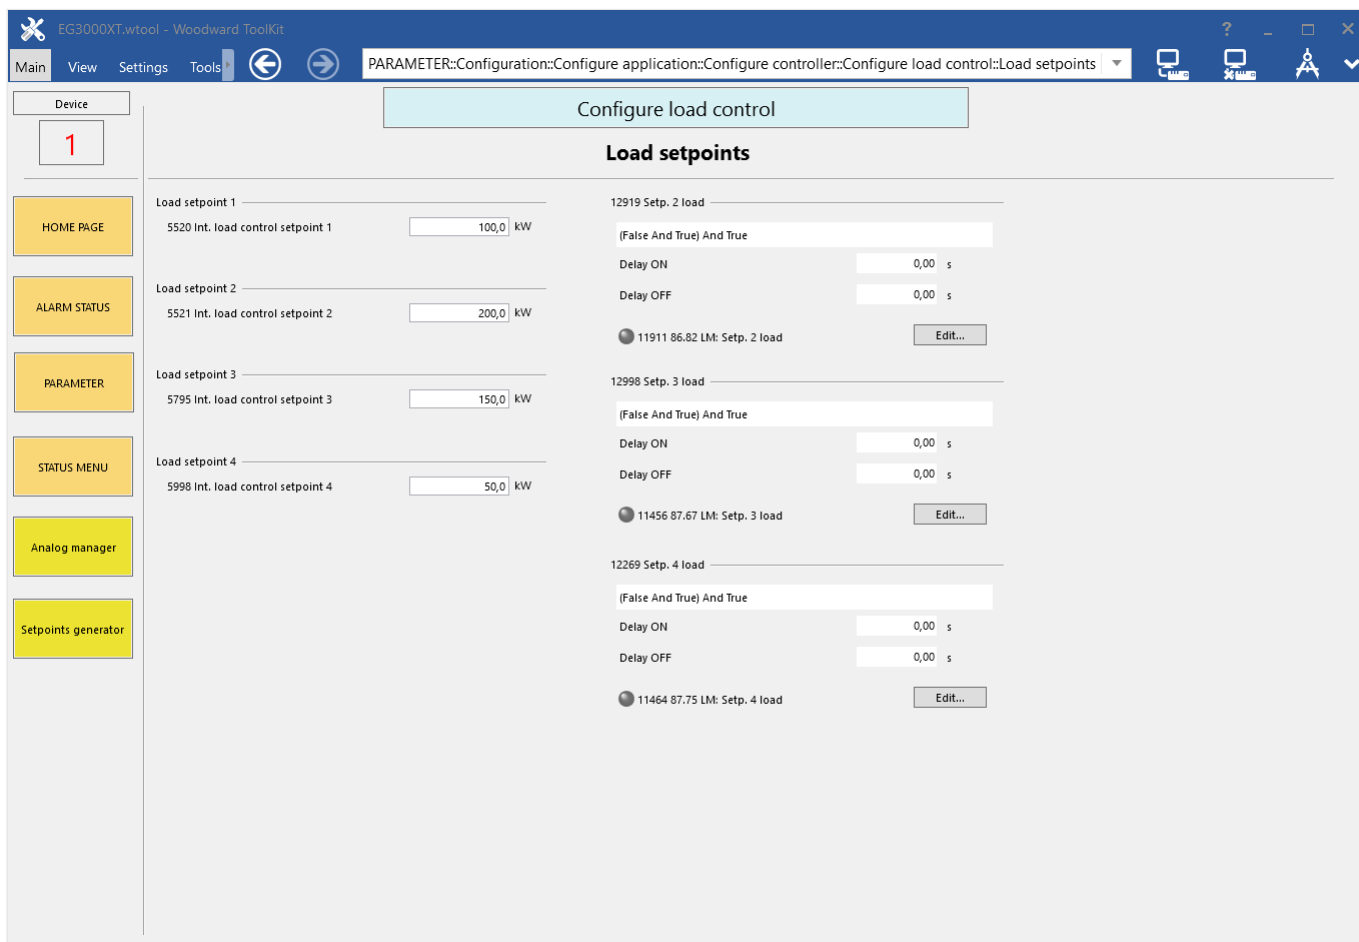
EG3000XT.wtool - Woodward ToolKit

? _ □ ✕

Main View Settings Tools

PARAMETER::Configuration::Configure application::Configure controller::Configure load control::Load setpoints

Device

1

HOME PAGE

ALARM STATUS

PARAMETER

STATUS MENU

Analog manager

Setpoints generator

Configure load control

Load setpoints

Load setpoint 1

5520 Int. load control setpoint 1 100,0 kW

Load setpoint 2

5521 Int. load control setpoint 2 200,0 kW

Load setpoint 3

5795 Int. load control setpoint 3 150,0 kW

Load setpoint 4

5998 Int. load control setpoint 4 50,0 kW

12919 Setp. 2 load

(False And True) And True

Delay ON 0,00 s

Delay OFF 0,00 s

11911 86.82 LM: Setp. 2 load

Edit...

12998 Setp. 3 load

(False And True) And True

Delay ON 0,00 s

Delay OFF 0,00 s

11456 87.67 LM: Setp. 3 load

Edit...

12269 Setp. 4 load

(False And True) And True

Delay ON 0,00 s

Delay OFF 0,00 s

11464 87.75 LM: Setp. 4 load

Edit...